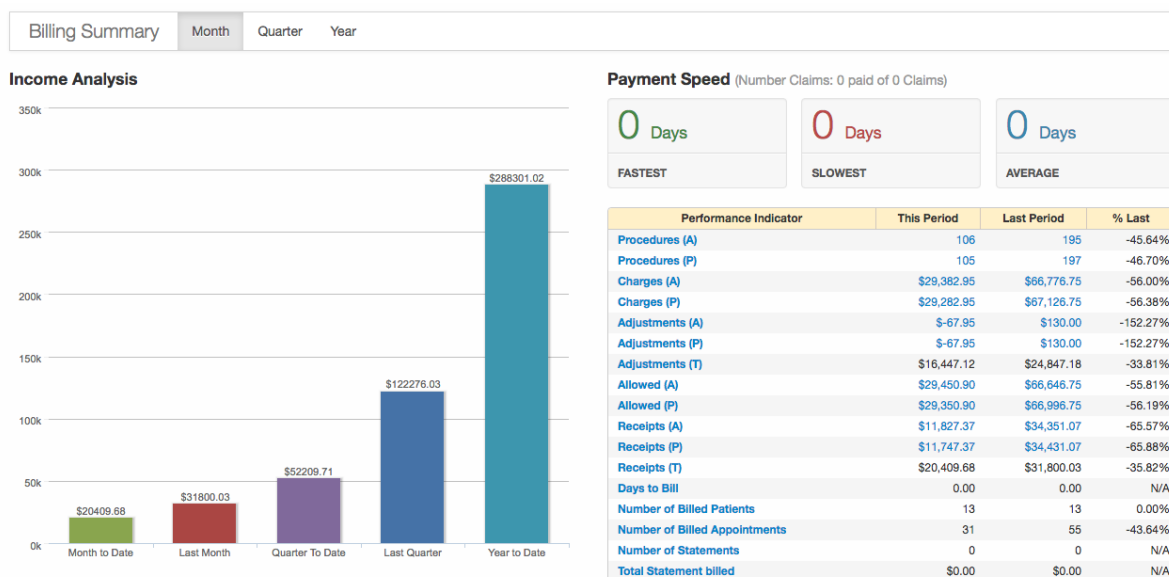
Billing Summary Month Quarter Year

Income Analysis

350k
300k
250k
200k
150k
100k
50k
0k

$20409.68
$31800.03
$52209.71
$122276.03
$288301.02

Month to Date
Last Month
Quarter To Date
Last Quarter
Year to Date

Payment Speed (Number Claims: 0 paid of 0 Claims)

0 Days
FASTEST

0 Days
SLOWEST

0 Days
AVERAGE

| Performance Indicator | This Period | Last Period | % Last |
|---|---|---|---|
| Procedures (A) | 106 | 195 | -45.64% |
| Procedures (P) | 105 | 197 | -46.70% |
| Charges (A) | $29,382.95 | $66,776.75 | -56.00% |
| Charges (P) | $29,282.95 | $67,126.75 | -56.38% |
| Adjustments (A) | $-67.95 | $130.00 | -152.27% |
| Adjustments (P) | $-67.95 | $130.00 | -152.27% |
| Adjustments (T) | $16,447.12 | $24,847.18 | -33.81% |
| Allowed (A) | $29,450.90 | $66,646.75 | -55.81% |
| Allowed (P) | $29,350.90 | $66,996.75 | -56.19% |
| Receipts (A) | $11,827.37 | $34,351.07 | -65.57% |
| Receipts (P) | $11,747.37 | $34,431.07 | -65.88% |
| Receipts (T) | $20,409.68 | $31,800.03 | -35.82% |
| Days to Bill | 0.00 | 0.00 | N/A |
| Number of Billed Patients | 13 | 13 | 0.00% |
| Number of Billed Appointments | 31 | 55 | -43.64% |
| Number of Statements | 0 | 0 | N/A |
| Total Statement billed | $0.00 | $0.00 | N/A |